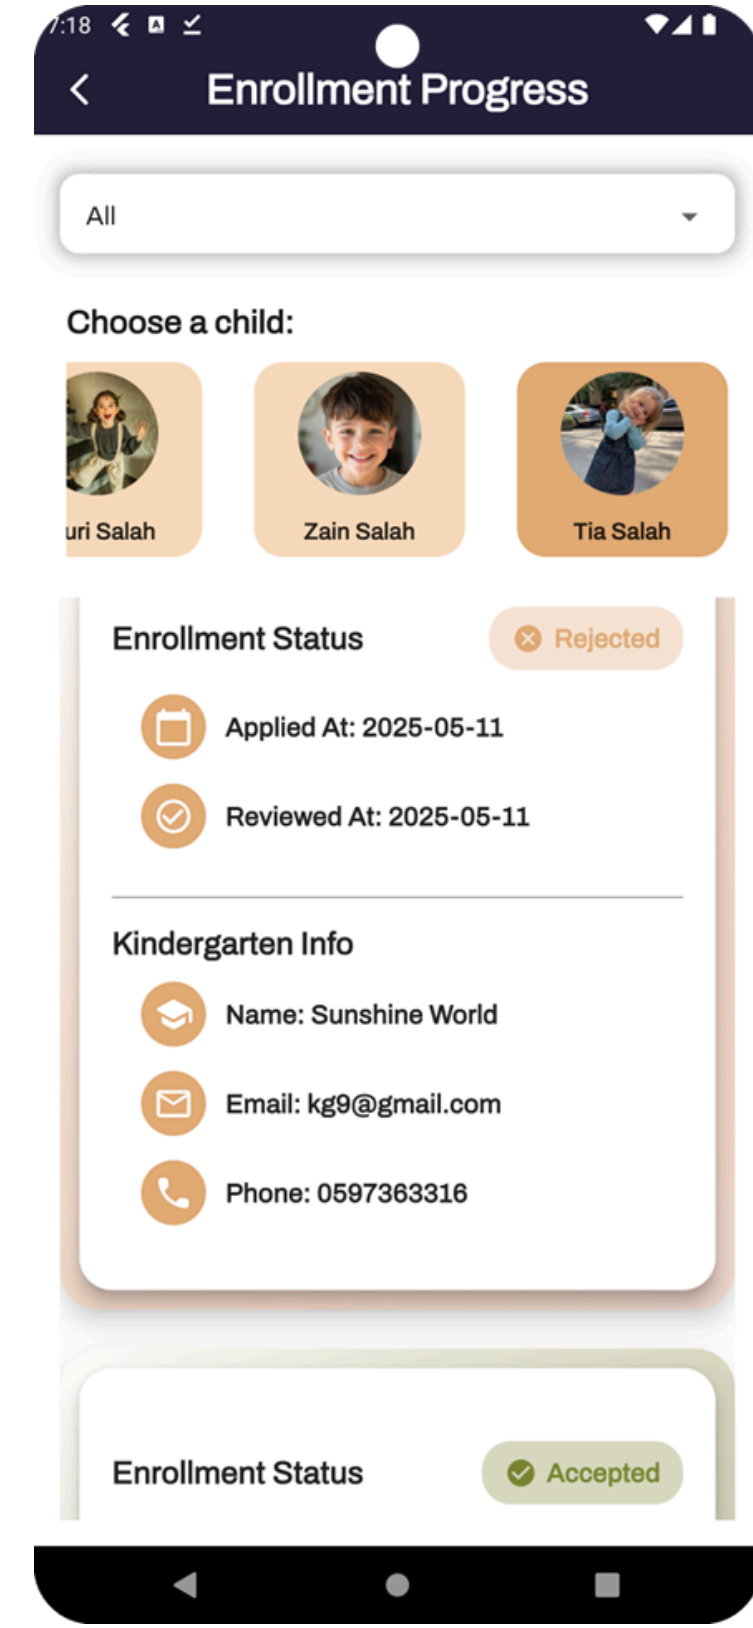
7:18

Enrollment Progress

All

Choose a child:

uri Salah

Zain Salah

Tia Salah

Enrollment Status

Rejected

Applied At: 2025-05-11

Reviewed At: 2025-05-11

Kindergarten Info

Name: Sunshine World

Email: kg9@gmail.com

Phone: 0597363316

Enrollment Status

Accepted